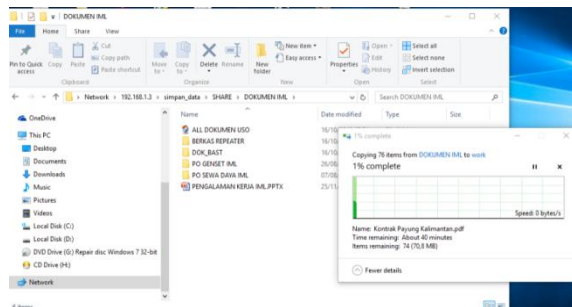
DOKUMEN IML

File Home Share View

Pin to Quick access Copy Paste Cut Copy path Paste shortcut
Clipboard
Move to Copy to Delete Rename
Organize
New folder New item Easy access
New
Properties Open Edit History
Open
Select all Select none Invert selection
Select

Network > 192.168.1.3 > simpan_data > SHARE > DOKUMEN IML
Search DOKUMEN IML

OneDrive
This PC
Desktop
Documents
Downloads
Music
Pictures
Videos
Local Disk (C:)
Local Disk (D:)
DVD Drive (G:) Repair disc Windows 7 32-bit
CD Drive (H:)
Network

Name | Date modified | Type | Size
ALL DOKUMEN USO | 16/10
BERKAS REPEATER | 16/10
DOK_BAST | 16/10
PO GENSET IML | 26/08
PO SEWA DAYA IML | 07/08
PENGALAMAN KERJA IML.PPTX | 25/11

1% complete

Copying 78 items from DOKUMEN IML to work
1% complete

Speed: 0 bytes/s

Name: Kontrak Payung Kalimantan.pdf
Time remaining: About 40 minutes
Items remaining: 74 (70,8 MB)

Fewer details

6 items